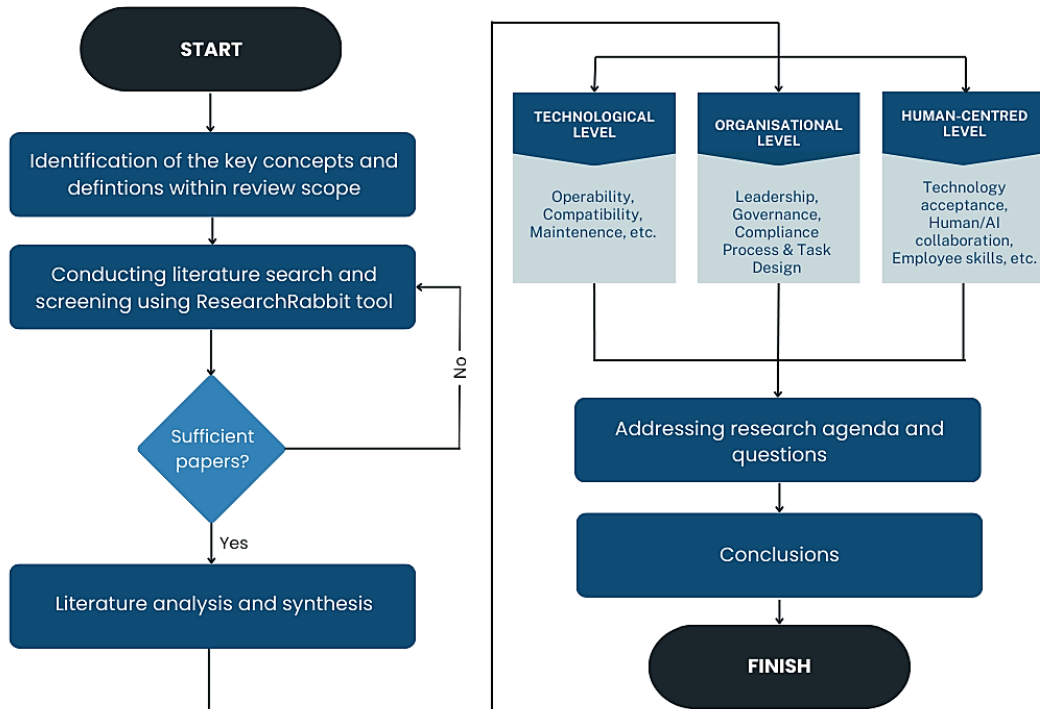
START

Identification of the key concepts and defintions within review scope

Conducting literature search and screening using ResearchRabbit tool

Sufficient papers?

No

Yes

Literature analysis and synthesis

TECHNOLOGICAL LEVEL

Operability, Compatibility, Maintenence, etc.

ORGANISATIONAL LEVEL

Leadership, Governance, Compliance Process & Task Design

HUMAN-CENTRED LEVEL

Technology acceptance, Human/AI collaboration, Employee skills, etc.

Addressing research agenda and questions

Conclusions

FINISH